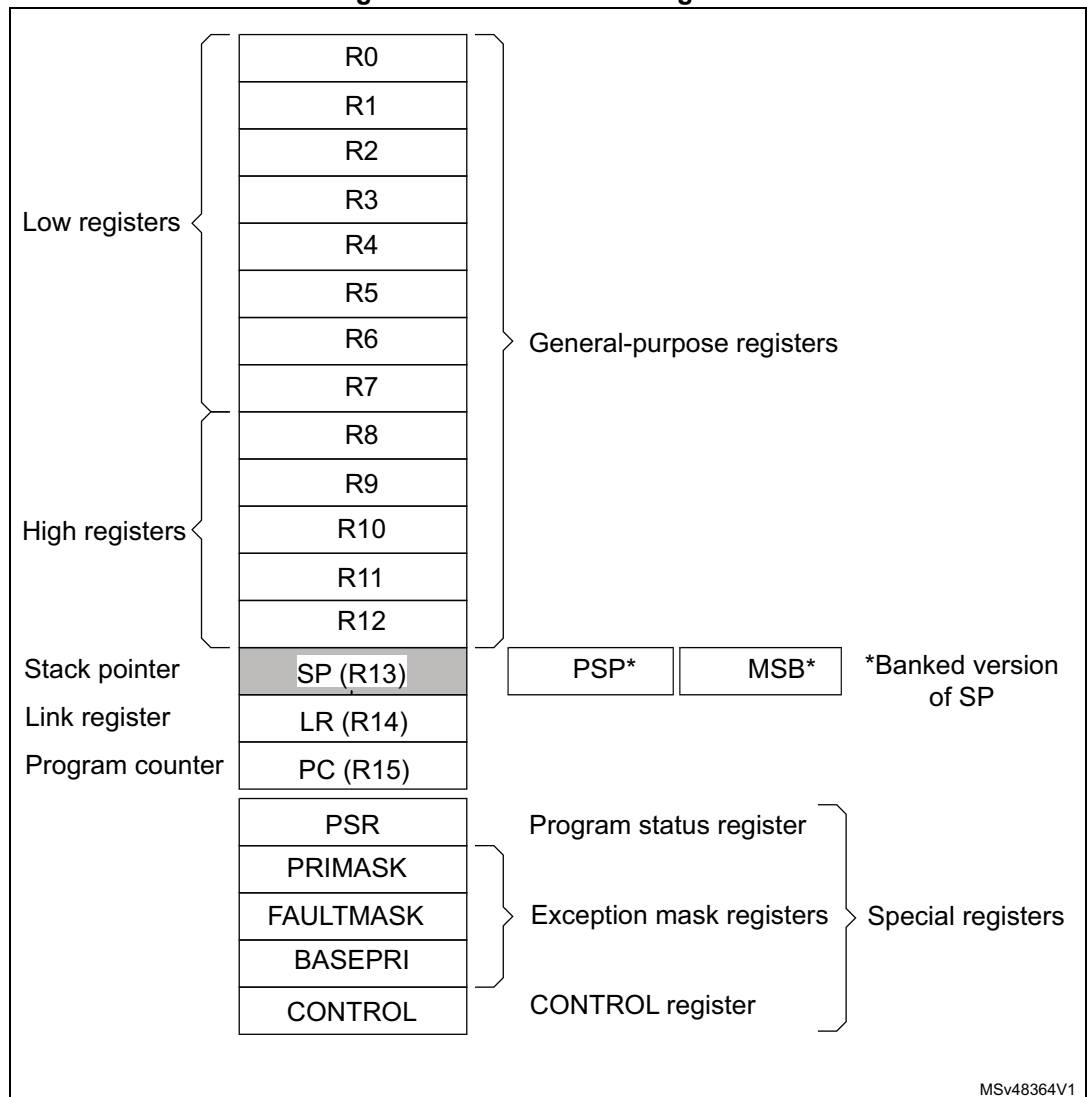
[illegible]

Low registers

R0

R1

R2

R3

R4

R5

R6

R7

High registers

R8

R9

R10

R11

R12

General-purpose registers

Stack pointer

SP (R13)

PSP*

MSB*

*Banked version of SP

Link register

LR (R14)

Program counter

PC (R15)

PSR

Program status register

PRIMASK

FAULTMASK

Exception mask registers

Special registers

BASEPRI

CONTROL

CONTROL register

MSv48364V1